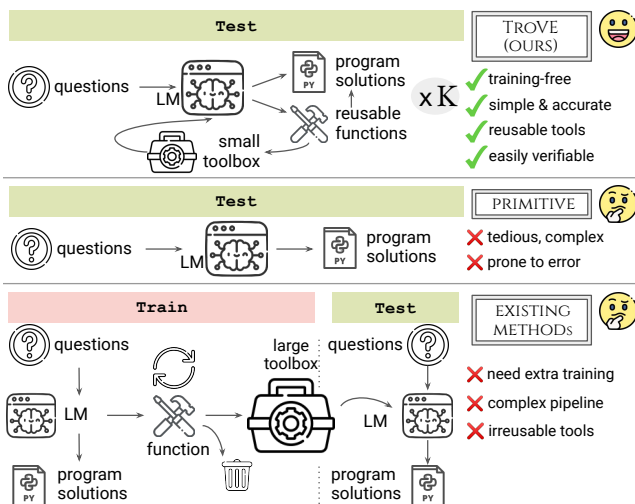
Test

TROVE (OURS)

questions

LM

PY

program solutions

reusable functions

small toolbox

x K

training-free
simple & accurate
reusable tools
easily verifiable

Test

PRIMITIVE

questions

LM

PY

program solutions

tedious, complex
prone to error

Train

Test

EXISTING METHODS

questions

LM

function

large toolbox

questions

LM

PY

program solutions

program solutions

PY

need extra training
complex pipeline
irreusable tools